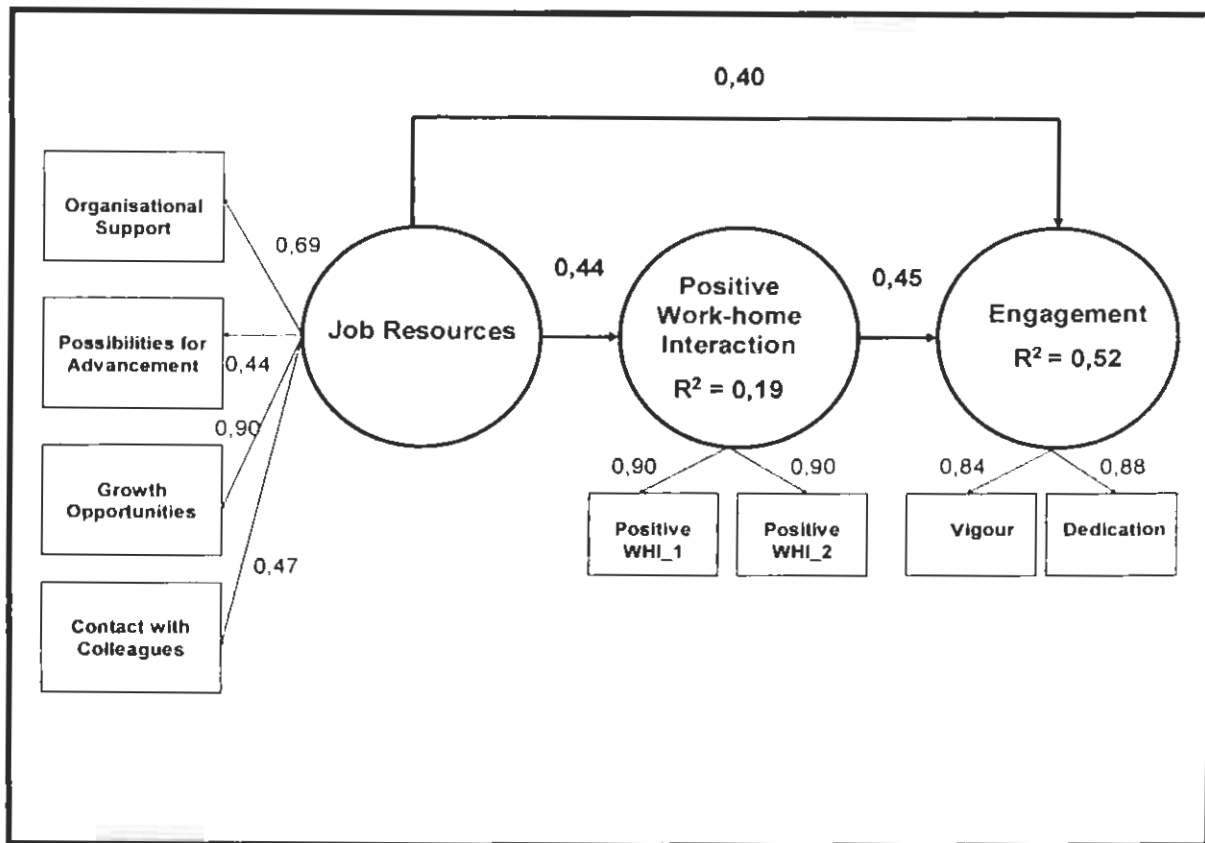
0,40

Organisational Support

0,69

Possibilities for Advancement

0,44

0,90

Growth Opportunities

0,47

Contact with Colleagues

Job Resources

0,44

Positive Work-home Interaction

$R^2 = 0,19$

0,90

0,90

Positive WHI_1

Positive WHI_2

0,45

Engagement

$R^2 = 0,52$

0,84

0,88

Vigour

Dedication